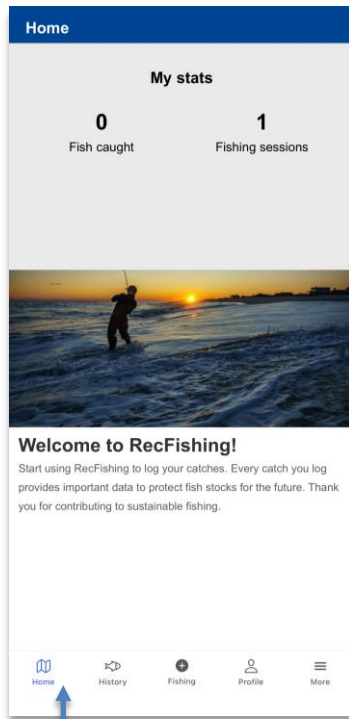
Home

My stats

0
Fish caught

1
Fishing sessions

Welcome to RecFishing!

Start using RecFishing to log your catches. Every catch you log provides important data to protect fish stocks for the future. Thank you for contributing to sustainable fishing.

Home History Fishing Profile More